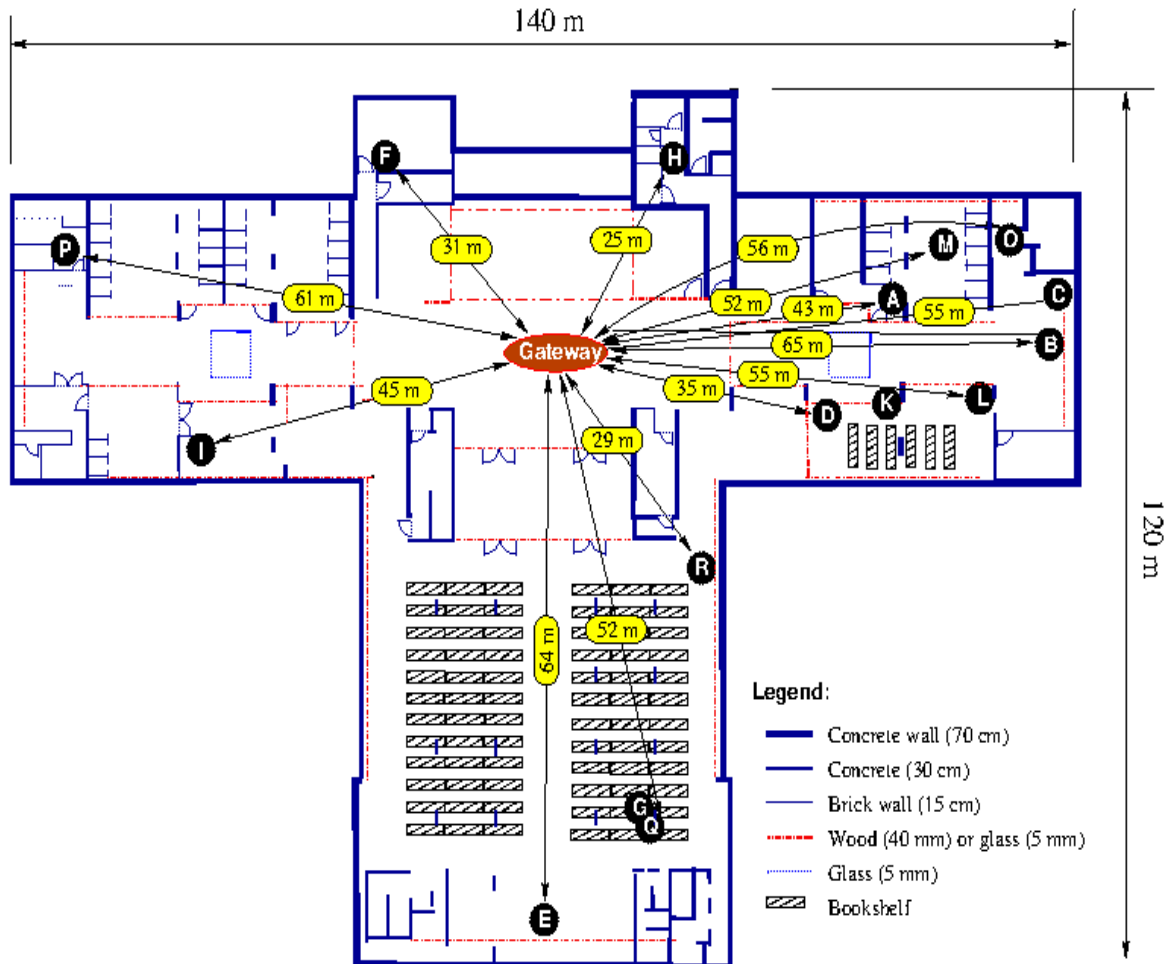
140 m

120 m

F
H
P
O
M
A
C
B
L
K
D
I
R
G
Q
E

31 m
25 m
56 m
61 m
52 m
43 m
55 m
65 m
55 m
35 m
45 m
29 m
52 m
64 m

Gateway

Legend:
Concrete wall (70 cm)
Concrete (30 cm)
Brick wall (15 cm)
Wood (40 mm) or glass (5 mm)
Glass (5 mm)
Bookshelf